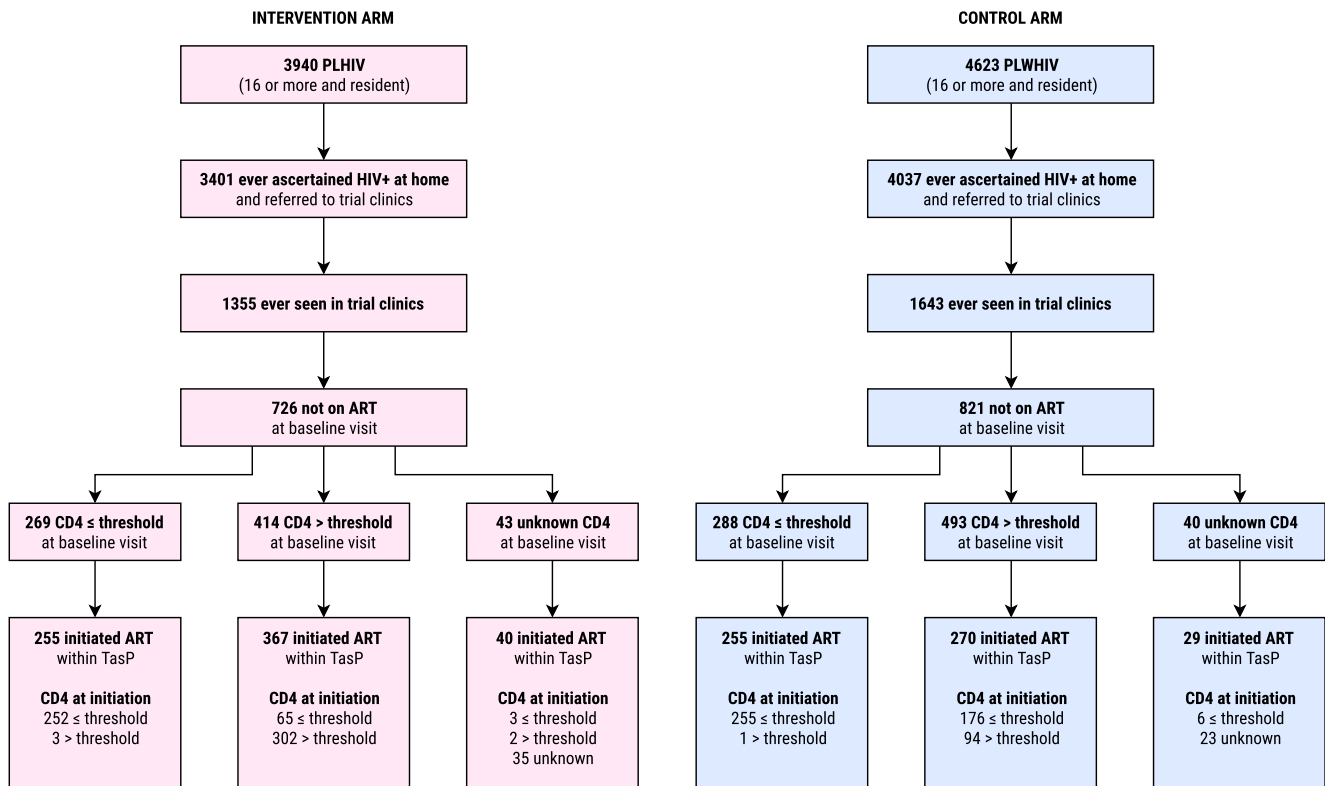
INTERVENTION ARM

3940 PLHIV
(16 or more and resident)

3401 ever ascertained HIV+ at home
and referred to trial clinics

1355 ever seen in trial clinics

726 not on ART
at baseline visit

269 CD4 ≤ threshold
at baseline visit

414 CD4 > threshold
at baseline visit

43 unknown CD4
at baseline visit

255 initiated ART
within TasP

CD4 at initiation
252 ≤ threshold
3 > threshold

367 initiated ART
within TasP

CD4 at initiation
65 ≤ threshold
302 > threshold

40 initiated ART
within TasP

CD4 at initiation
3 ≤ threshold
2 > threshold
35 unknown

CONTROL ARM

4623 PLWHIV
(16 or more and resident)

4037 ever ascertained HIV+ at home
and referred to trial clinics

1643 ever seen in trial clinics

821 not on ART
at baseline visit

288 CD4 ≤ threshold
at baseline visit

493 CD4 > threshold
at baseline visit

40 unknown CD4
at baseline visit

255 initiated ART
within TasP

CD4 at initiation
255 ≤ threshold
1 > threshold

270 initiated ART
within TasP

CD4 at initiation
176 ≤ threshold
94 > threshold

29 initiated ART
within TasP

CD4 at initiation
6 ≤ threshold
23 unknown